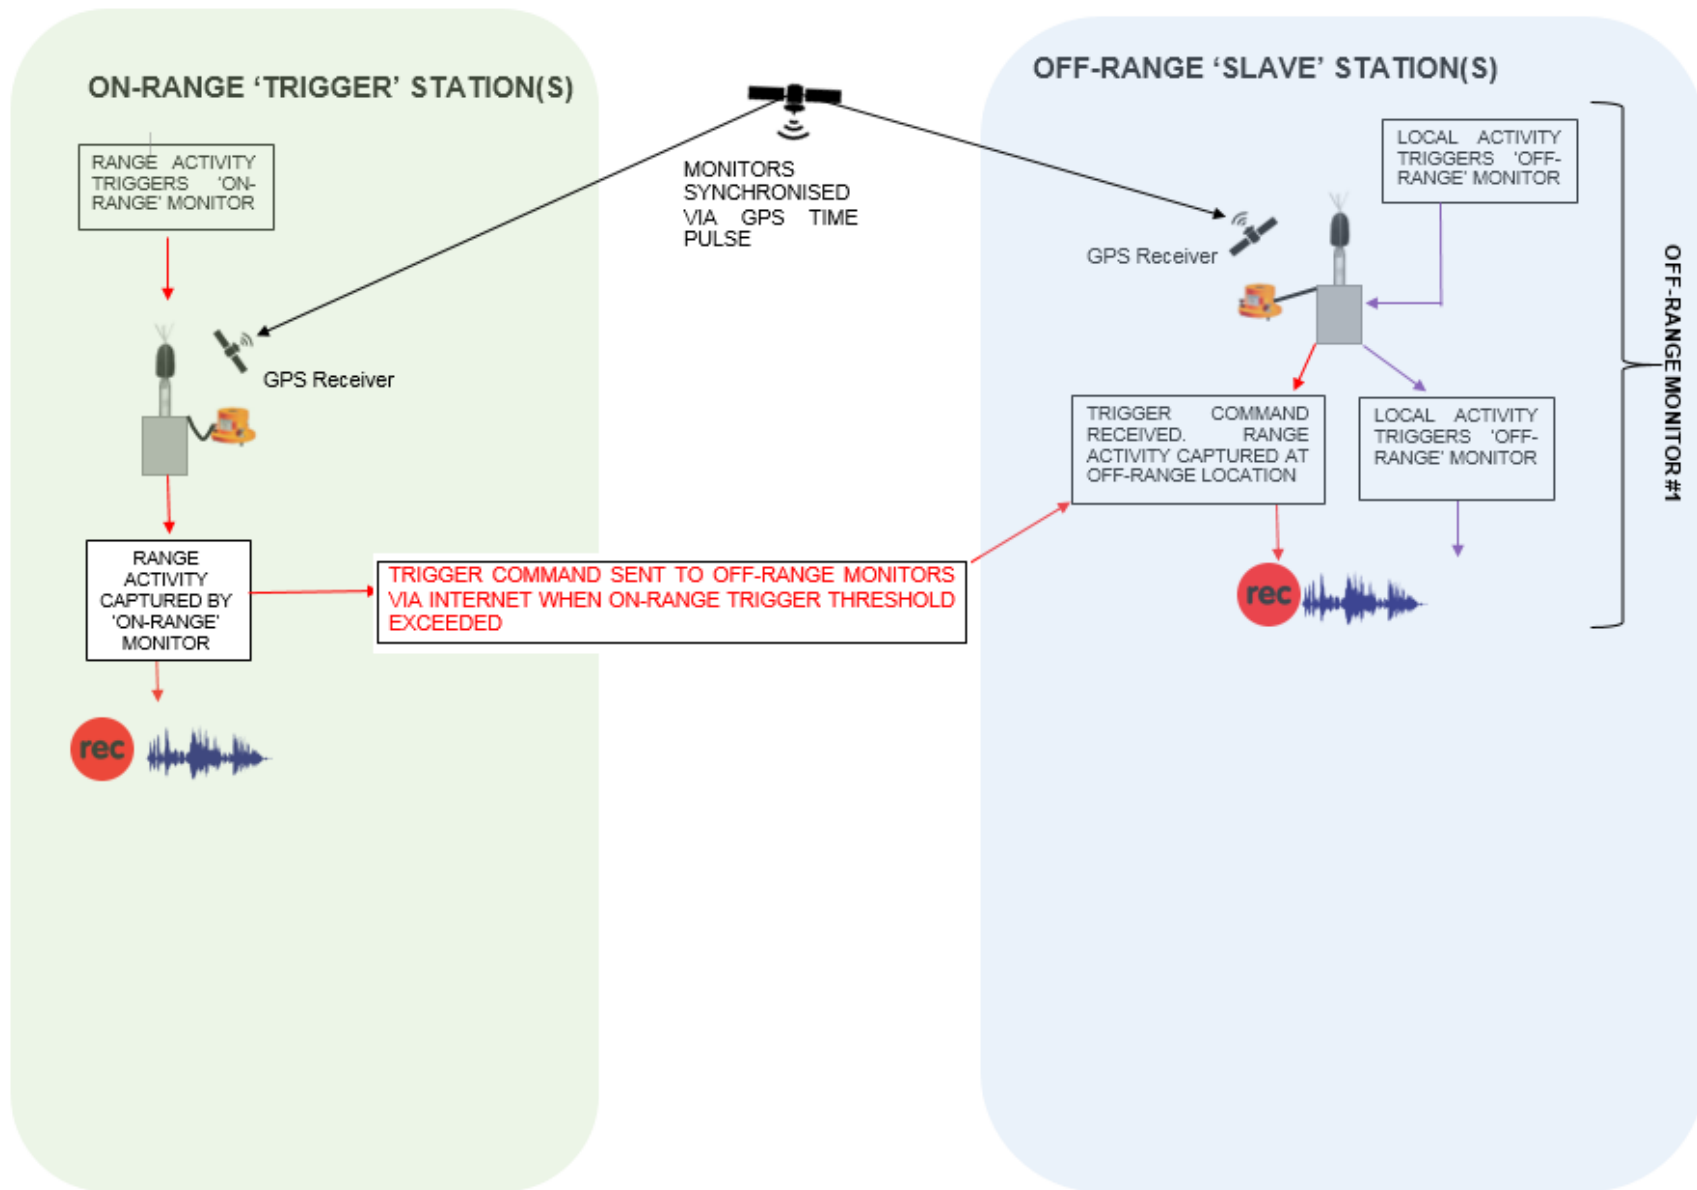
ON-RANGE 'TRIGGER' STATION(S)

RANGE ACTIVITY TRIGGERS 'ON-RANGE' MONITOR

GPS Receiver

RANGE ACTIVITY CAPTURED BY 'ON-RANGE' MONITOR

rec

MONITORS SYNCHRONISED VIA GPS TIME PULSE

TRIGGER COMMAND SENT TO OFF-RANGE MONITORS VIA INTERNET WHEN ON-RANGE TRIGGER THRESHOLD EXCEEDED

OFF-RANGE 'SLAVE' STATION(S)

LOCAL ACTIVITY TRIGGERS 'OFF-RANGE' MONITOR

GPS Receiver

TRIGGER COMMAND RECEIVED. RANGE ACTIVITY CAPTURED AT OFF-RANGE LOCATION

LOCAL ACTIVITY TRIGGERS 'OFF-RANGE' MONITOR

rec

OFF-RANGE MONITOR #1